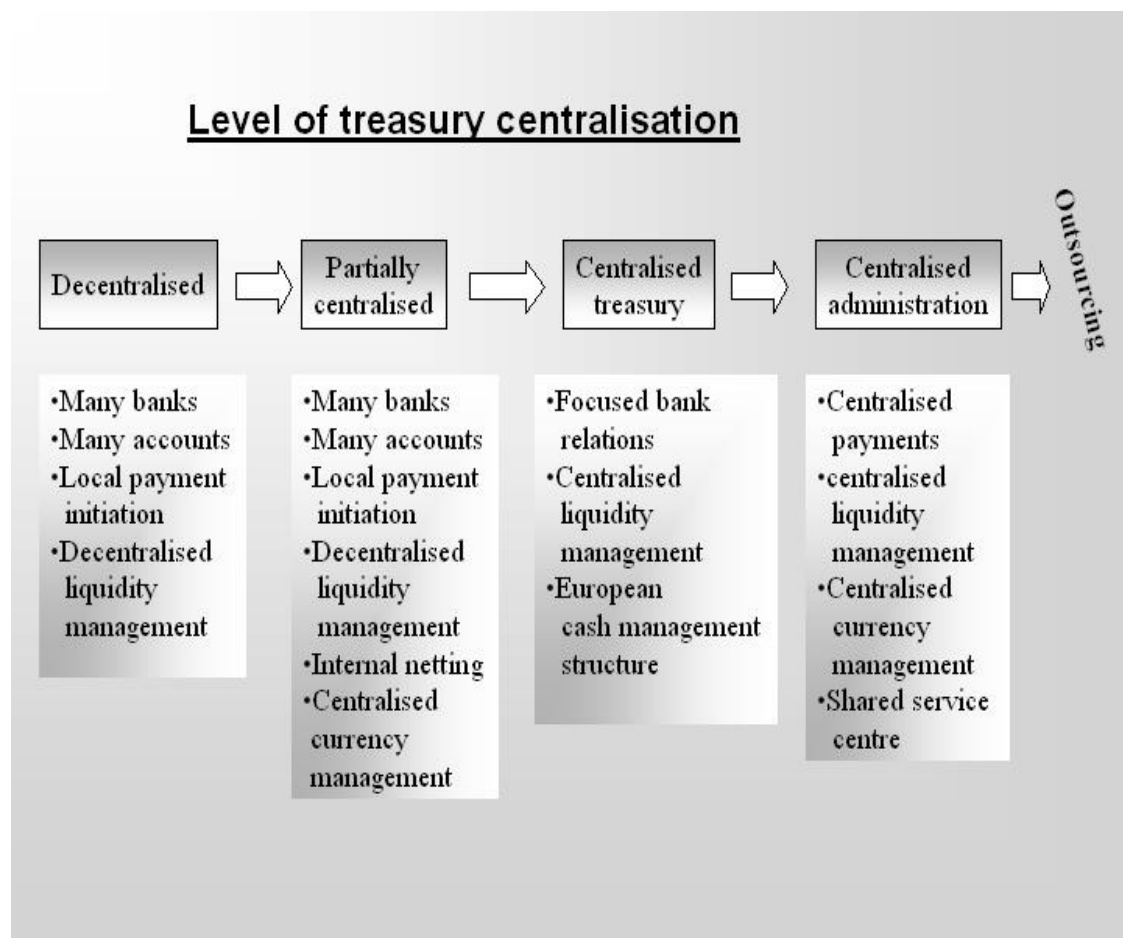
Level of treasury centralisation

Decentralised

Partially centralised

Centralised treasury

Centralised administration

Outsourcing

•Many banks
•Many accounts
•Local payment initiation
•Decentralised liquidity management

•Many banks
•Many accounts
•Local payment initiation
•Decentralised liquidity management
•Internal netting
•Centralised currency management

•Focused bank relations
•Centralised liquidity management
•European cash management structure

•Centralised payments
•centralised liquidity management
•Centralised currency management
•Shared service centre